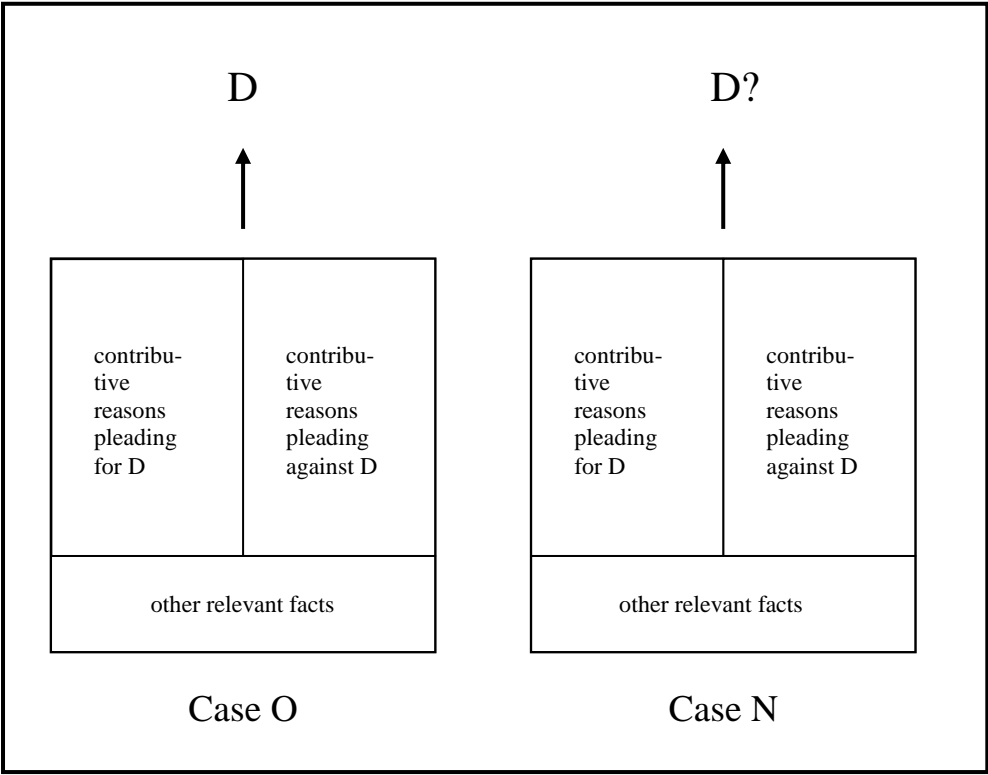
D

contributive reasons pleading for D

contributive reasons pleading against D

other relevant facts

Case O

D?

contributive reasons pleading for D

contributive reasons pleading against D

other relevant facts

Case N